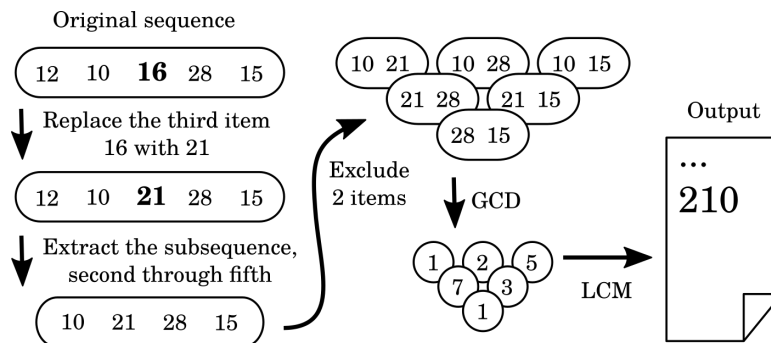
Original sequence

12 10 **16** 28 15

Replace the third item 16 with 21

12 10 **21** 28 15

Extract the subsequence, second through fifth

10 21 28 15

Exclude 2 items

10 21
10 28
10 15
21 28
21 15
28 15

GCD

1 2 5
7 3
1

LCM

Output

...
210